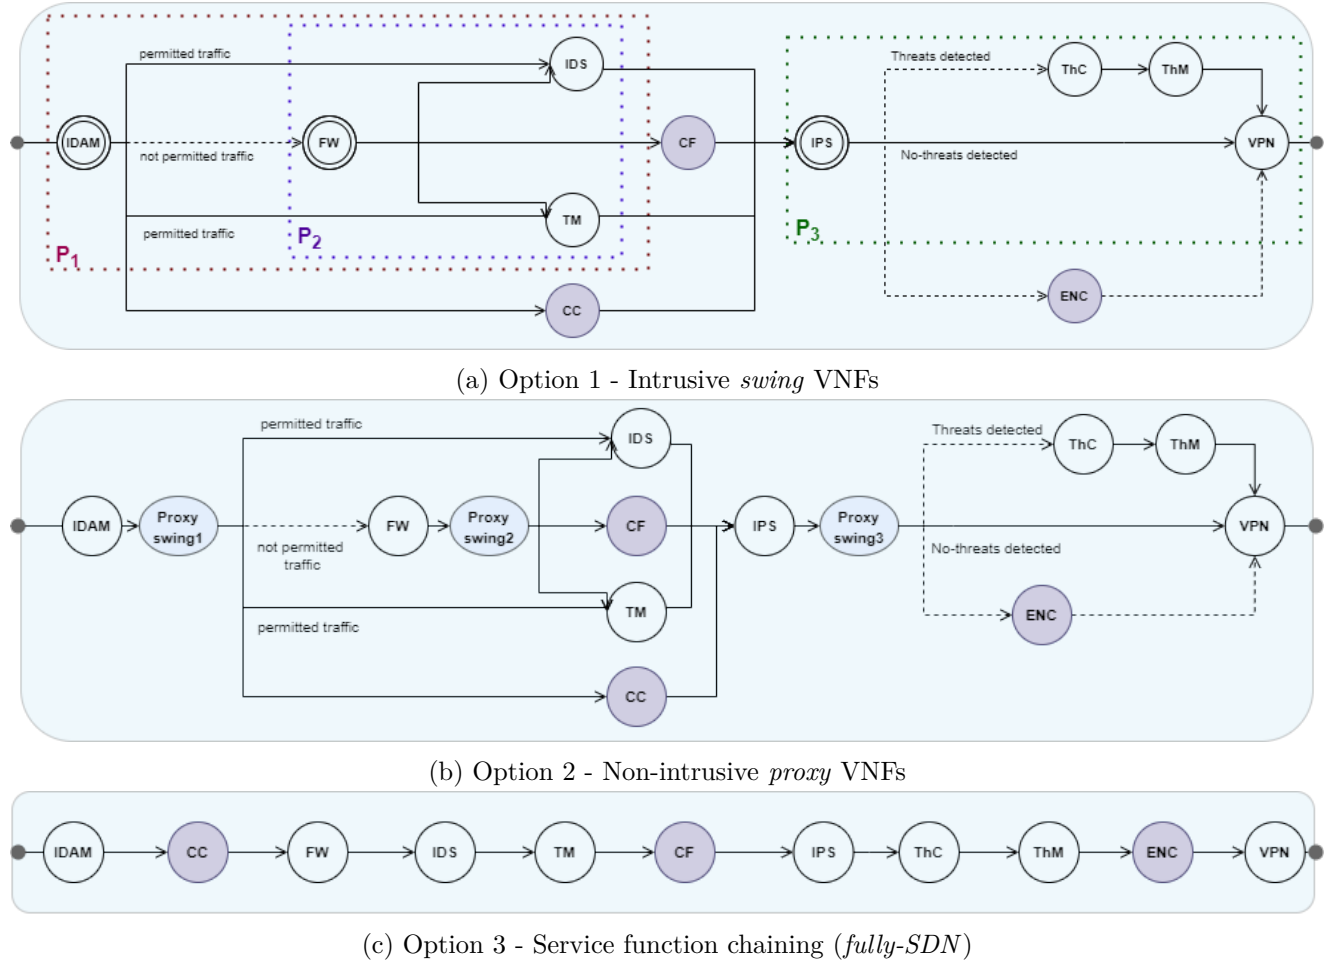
permitted traffic

IDS

Threats detected

ThC

ThM

IDAM

not permitted traffic

FW

CF

IPS

No-threats detected

VPN

TM

permitted traffic

$P_2$

$P_3$

$P_1$

CC

ENC

(a) Option 1 - Intrusive *swing* VNFs

permitted traffic

IDS

Threats detected

ThC

ThM

IDAM

Proxy swing1

not permitted traffic

FW

Proxy swing2

CF

IPS

Proxy swing3

VPN

No-threats detected

TM

permitted traffic

ENC

CC

(b) Option 2 - Non-intrusive *proxy* VNFs

IDAM

CC

FW

IDS

TM

CF

IPS

ThC

ThM

ENC

VPN

(c) Option 3 - Service function chaining (*fully-SDN*)